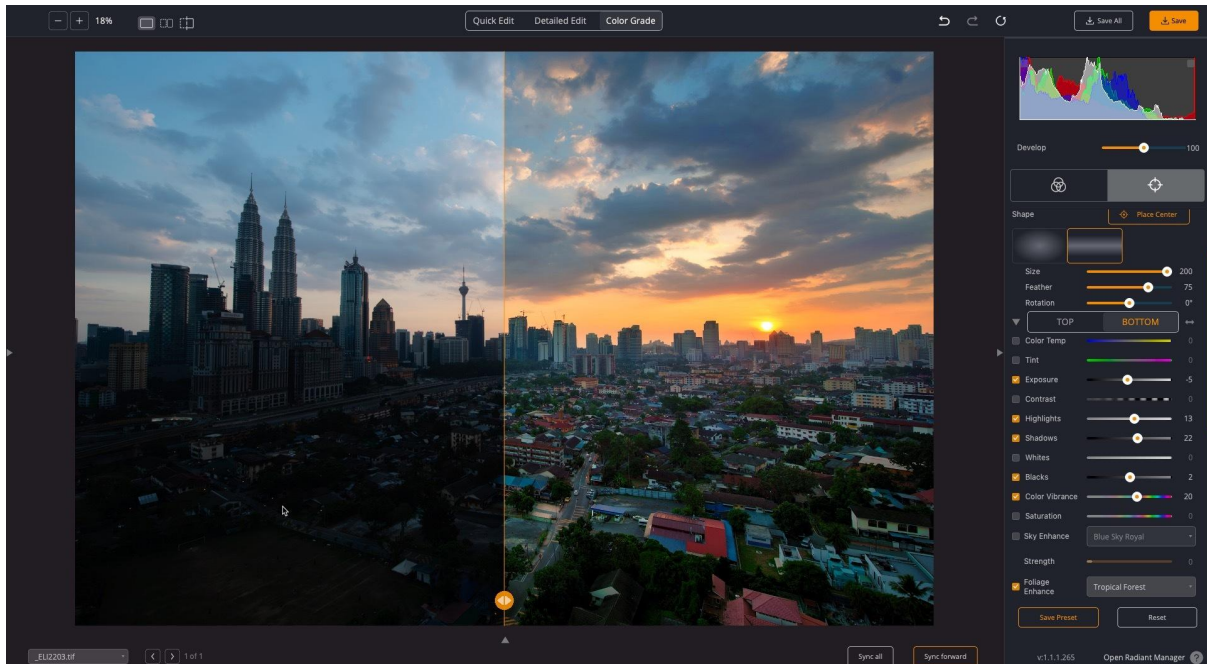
− + 18%

Quick Edit Detailed Edit Color Grade

Save All Save

Develop 100

Shape Place Center

Size 200
Feather 75
Rotation 0°

TOP BOTTOM

Color Temp 0
Tint 0
Exposure -5
Contrast 0
Highlights 13
Shadows 22
Whites 0
Blacks 2
Color Vibrance 20
Saturation 0
Sky Enhance Blue Sky Royal
Strength 0
Foliage Enhance Tropical Forest

Save Preset Reset

_ELI2203.tif 1 of 1

Sync all Sync forward

v:1.1.1.265 Open Radiant Manager ?